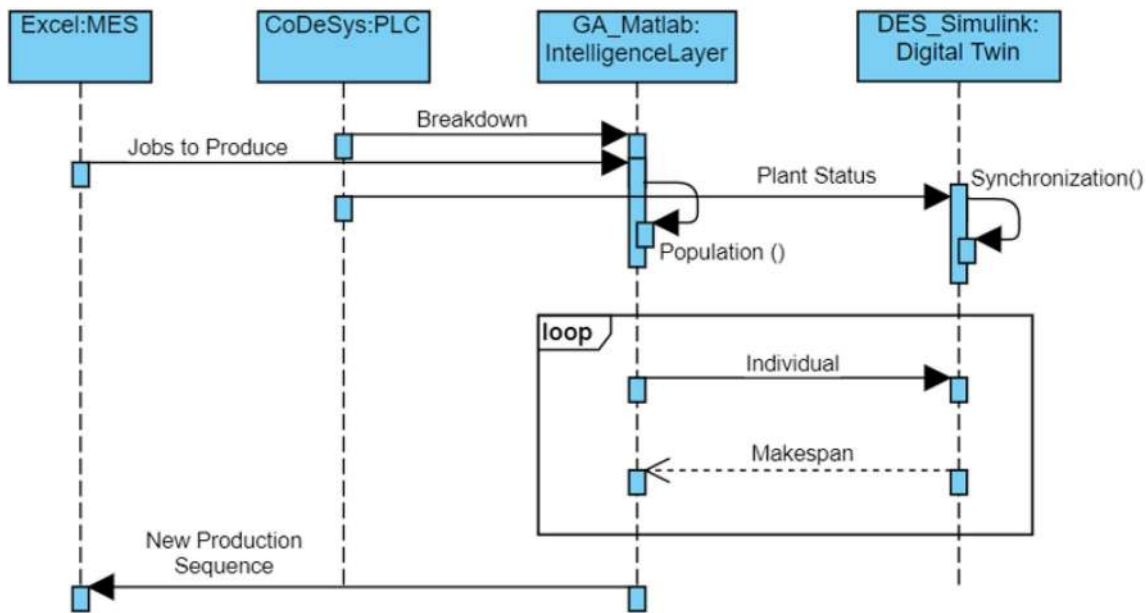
Excel:MES

CoDeSys:PLC

GA_Matlab:
IntelligenceLayer

DES_Simulink:
Digital Twin

Breakdown

Jobs to Produce

Plant Status

Synchronization()

Population ()

loop

Individual

Makespan

New Production
Sequence